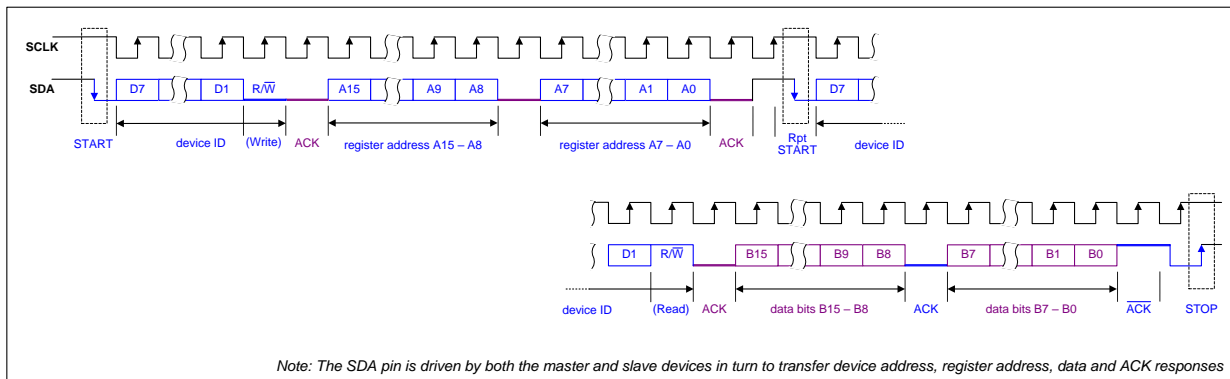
SCLK

SDA

D7 D1 R/$\overline{W}$ A15 A9 A8 A7 A1 A0 D7

START device ID (Write) ACK register address A15 – A8 register address A7 – A0 ACK Rpt START device ID

D1 R/$\overline{W}$ B15 B9 B8 B7 B1 B0

device ID (Read) ACK data bits B15 – B8 ACK data bits B7 – B0 $\overline{ACK}$ STOP

Note: The SDA pin is driven by both the master and slave devices in turn to transfer device address, register address, data and ACK responses